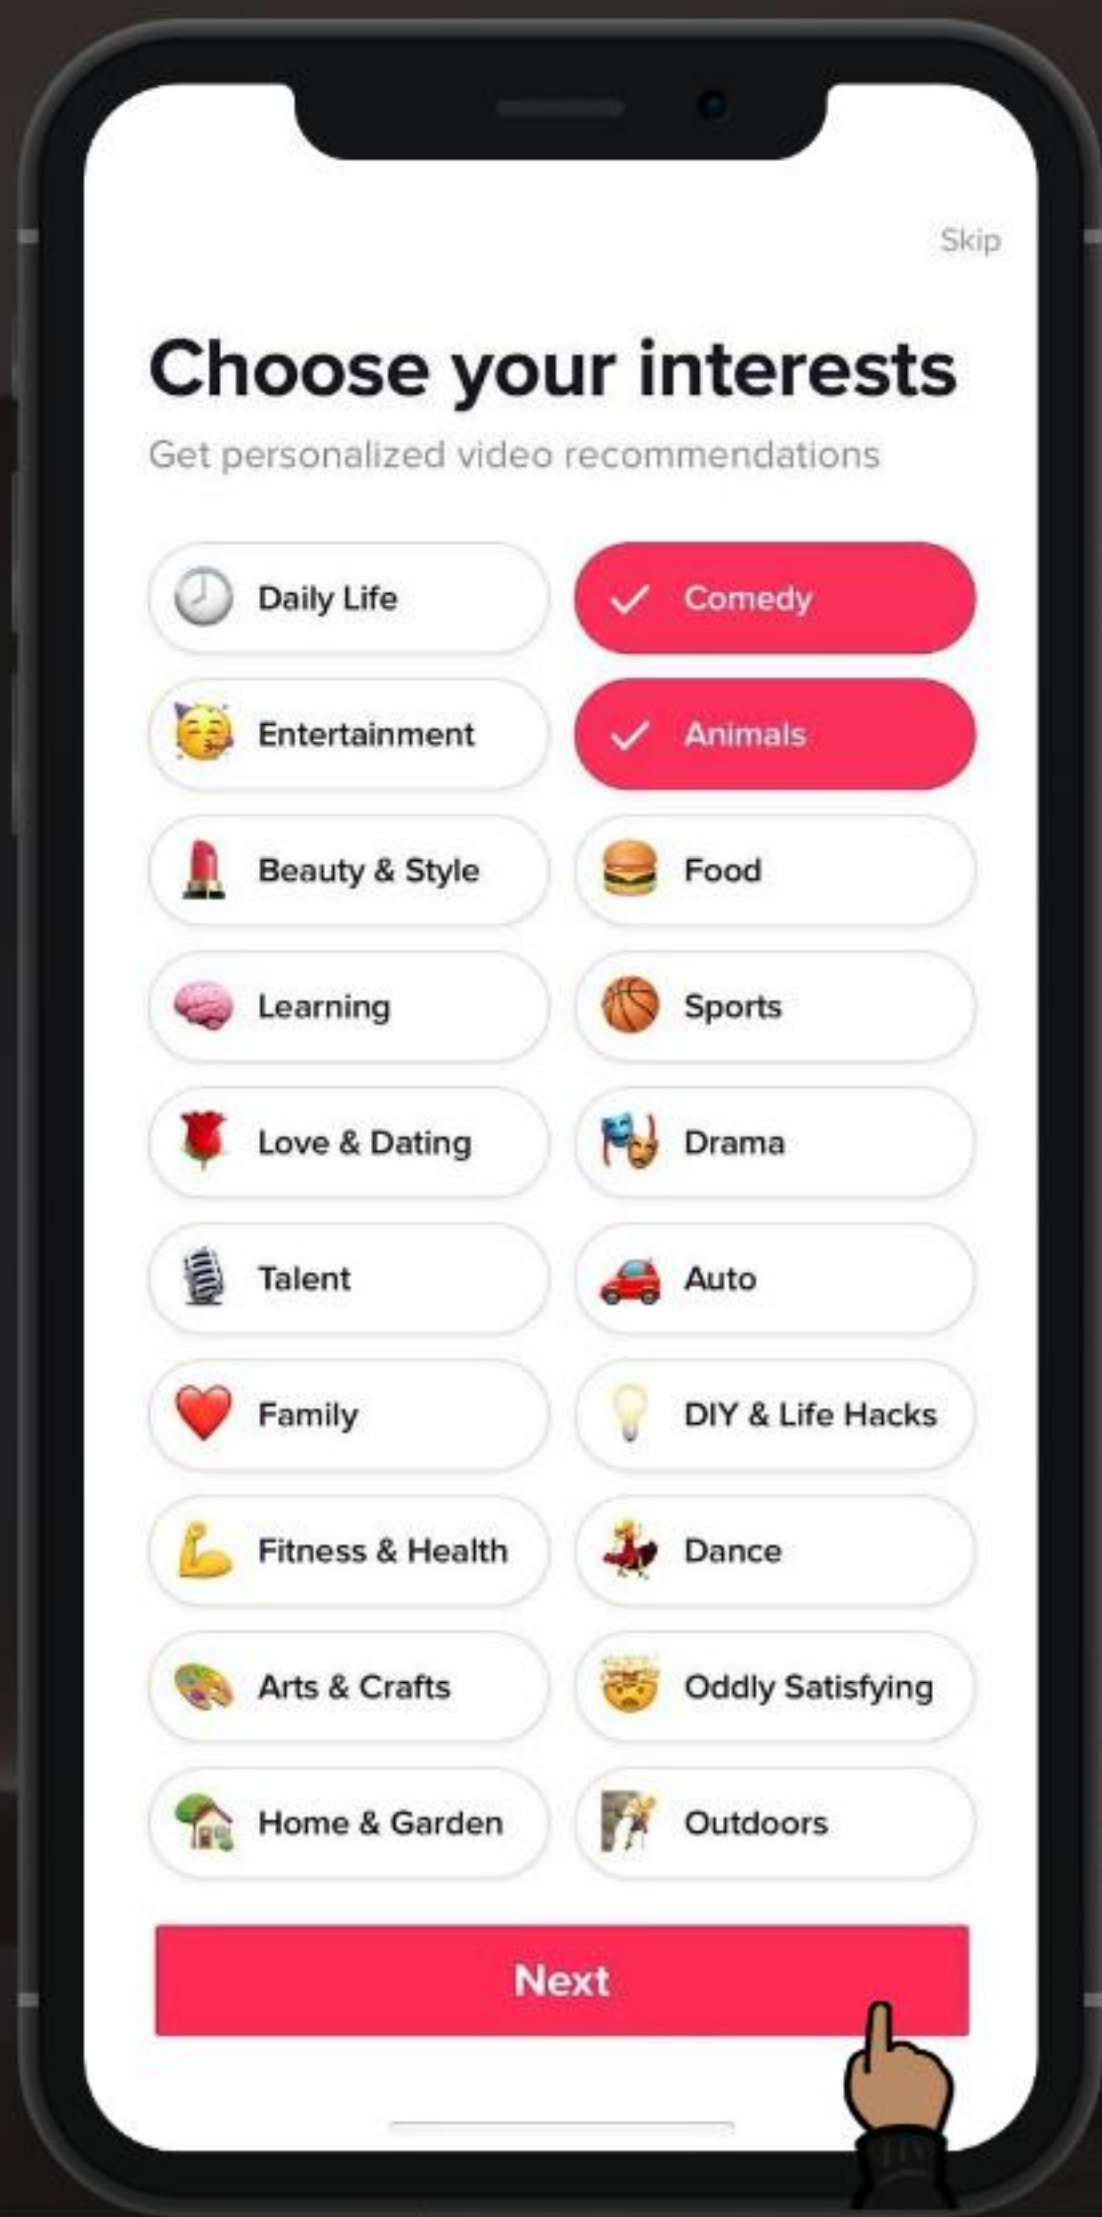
Skip

Choose your interests

Get personalized video recommendations

Daily Life
Comedy
Entertainment
Animals
Beauty & Style
Food
Learning
Sports
Love & Dating
Drama
Talent
Auto
Family
DIY & Life Hacks
Fitness & Health
Dance
Arts & Crafts
Oddly Satisfying
Home & Garden
Outdoors

Next